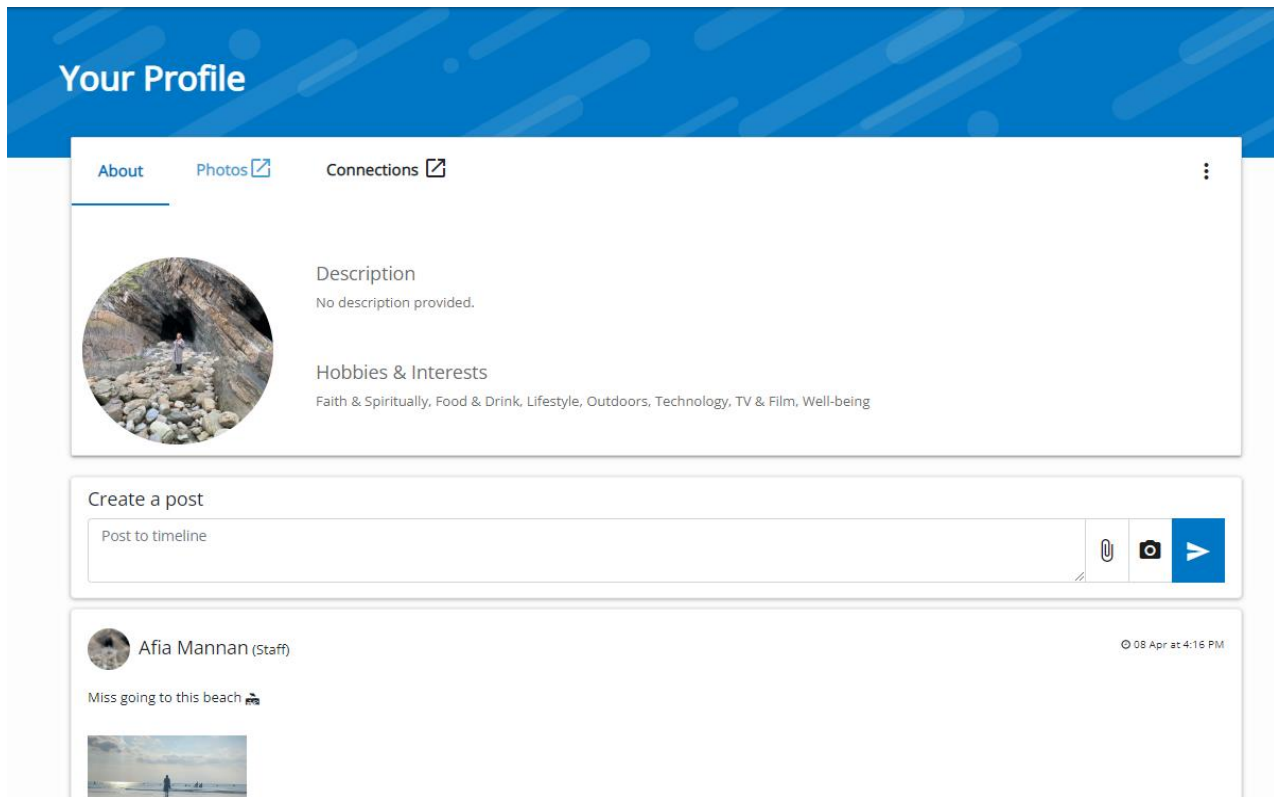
Your Profile

About Photos Connections

Description
No description provided.

Hobbies & Interests
Faith & Spiritually, Food & Drink, Lifestyle, Outdoors, Technology, TV & Film, Well-being

Create a post
Post to timeline

Afia Mannan (Staff)
08 Apr at 4:16 PM

Miss going to this beach 🏖️